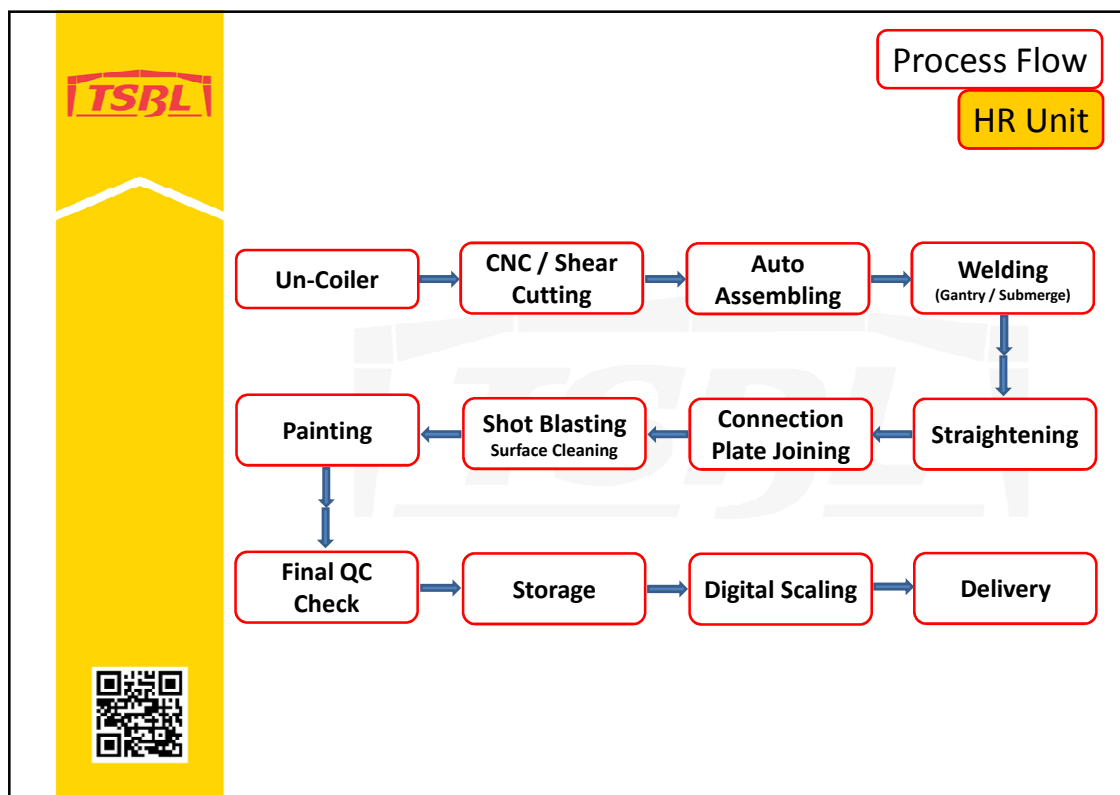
TSBL

Process Flow

HR Unit

Un-Coiler

CNC / Shear Cutting

Auto Assembling

Welding
(Gantry / Submerge)

Straightening

Connection Plate Joining

Shot Blasting
Surface Cleaning

Painting

Final QC Check

Storage

Digital Scaling

Delivery